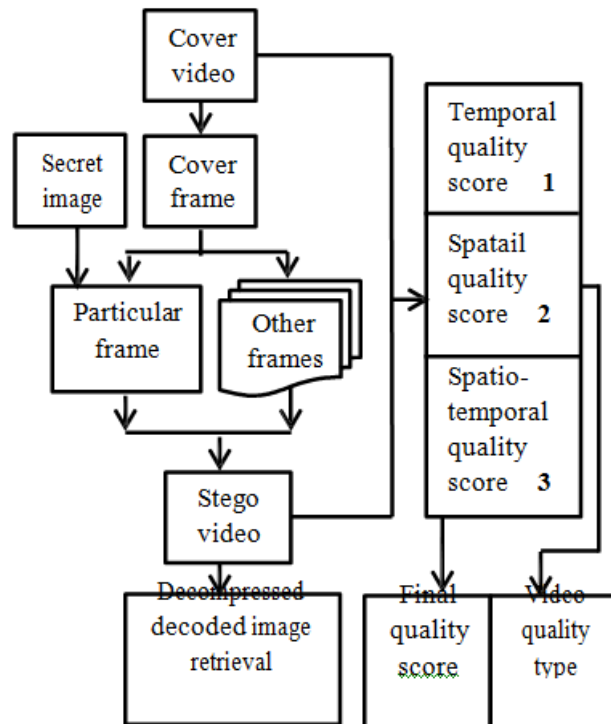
Cover video

Cover frame

Secret image

Particular frame

Other frames

Stego video

Decompressed decoded image retrieval

Temporal quality score 1

Spatail quality score 2

Spatio-temporal quality score 3

Final quality score

Video quality type